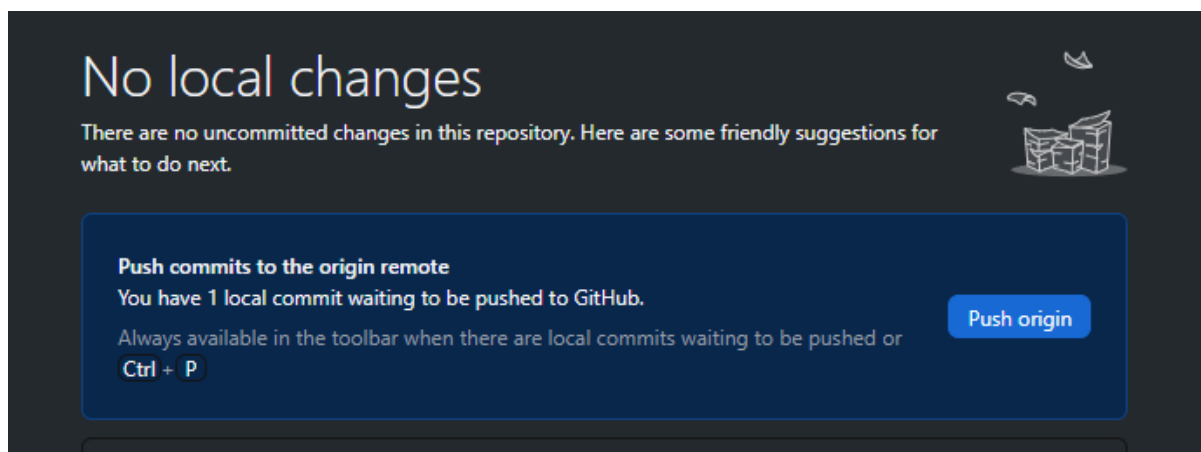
No local changes

There are no uncommitted changes in this repository. Here are some friendly suggestions for what to do next.

Push commits to the origin remote
You have 1 local commit waiting to be pushed to GitHub.
Always available in the toolbar when there are local commits waiting to be pushed or Ctrl + P

Push origin